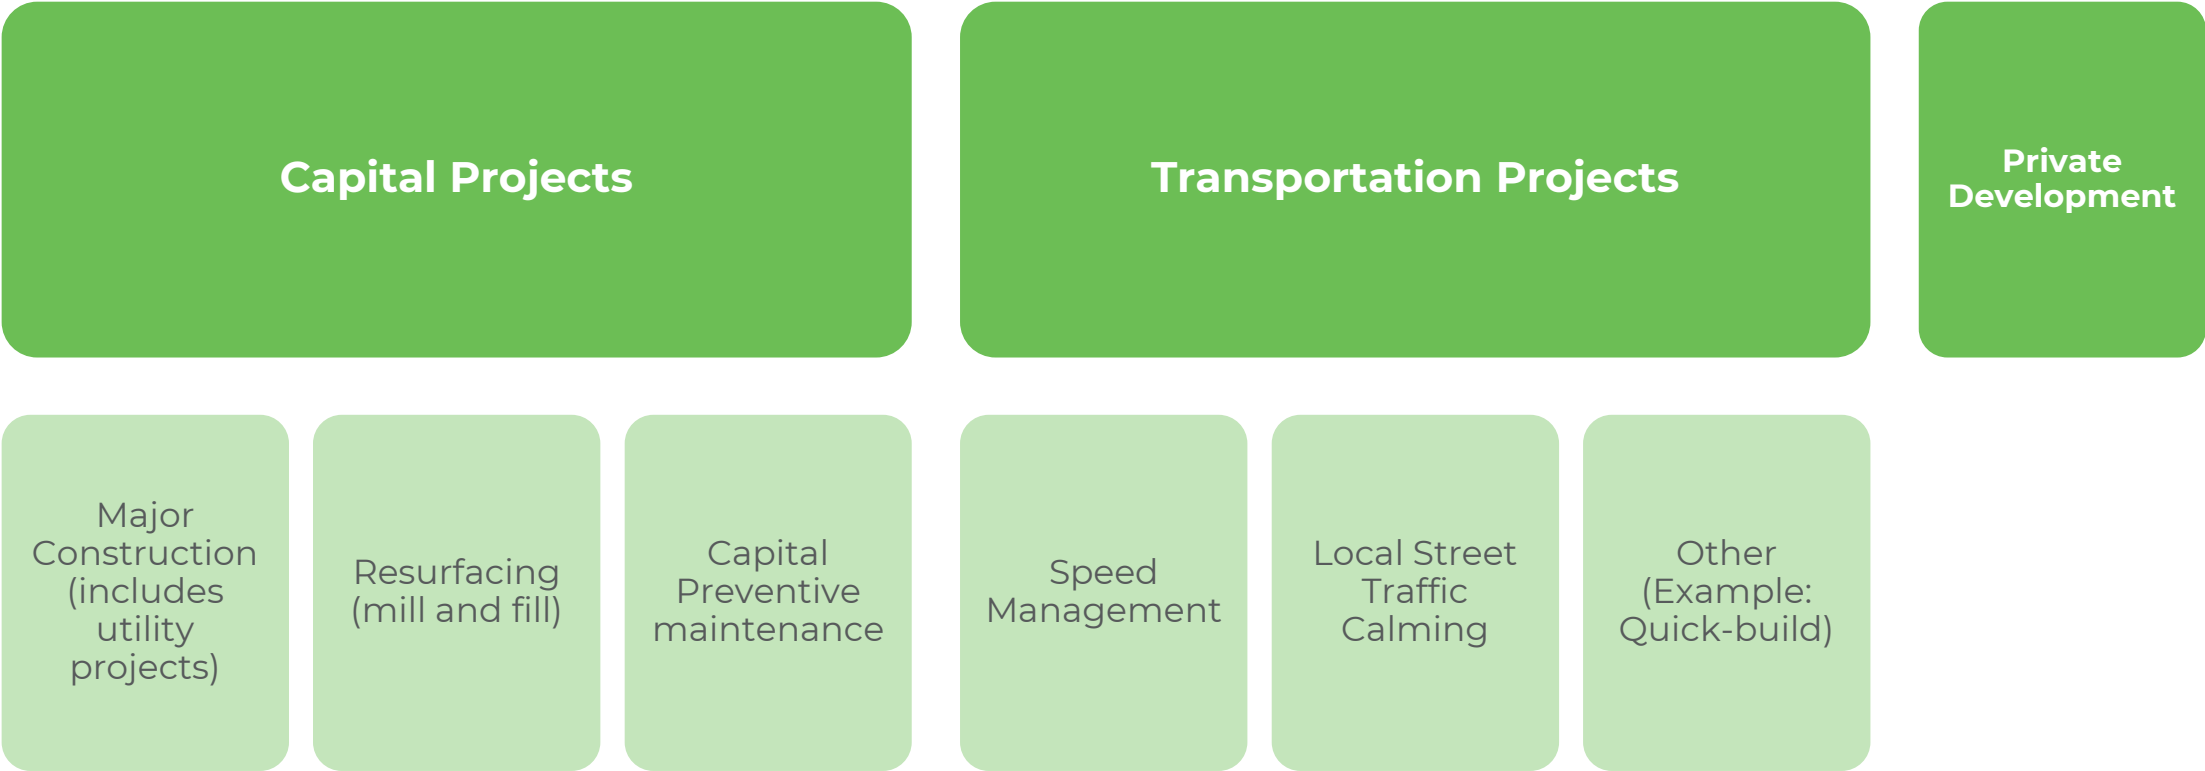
Capital Projects

Transportation Projects

Private Development

Major Construction (includes utility projects)

Resurfacing (mill and fill)

Capital Preventive maintenance

Speed Management

Local Street Traffic Calming

Other (Example: Quick-build)